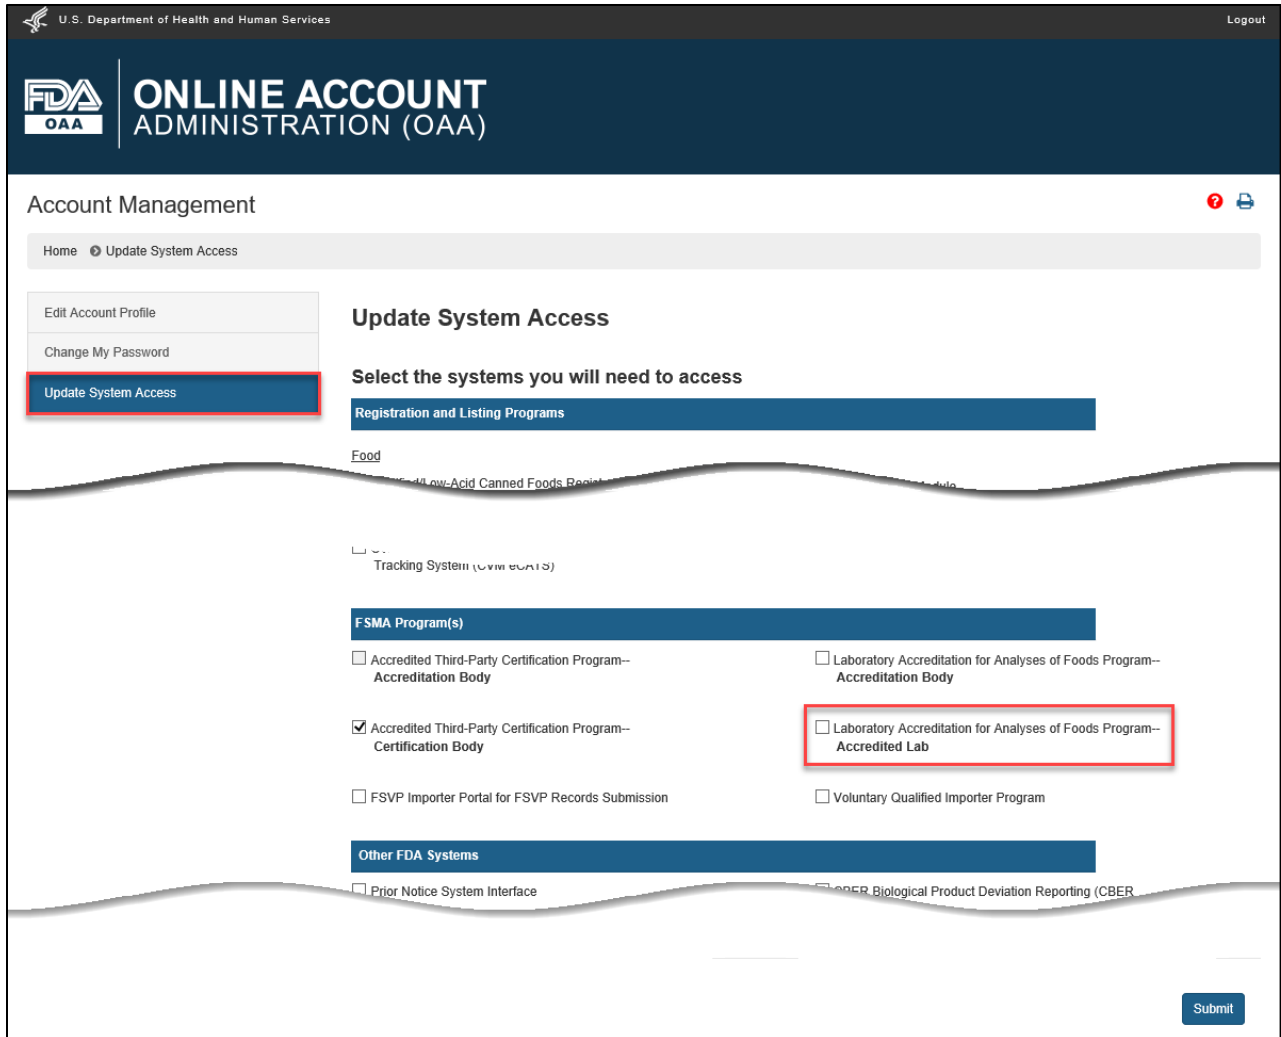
U.S. Department of Health and Human Services

Logout

FDA OAA

ONLINE ACCOUNT ADMINISTRATION (OAA)

Account Management

Home Update System Access

Edit Account Profile

Change My Password

Update System Access

Update System Access

Select the systems you will need to access

Registration and Listing Programs

Food

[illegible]/Low-Acid Canned Foods Regi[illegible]

Tracking System (CVM eCATS)

FSMA Program(s)

☐ Accredited Third-Party Certification Program-- **Accreditation Body**

☐ Laboratory Accreditation for Analyses of Foods Program-- **Accreditation Body**

☑ Accredited Third-Party Certification Program-- **Certification Body**

☐ Laboratory Accreditation for Analyses of Foods Program-- **Accredited Lab**

☐ FSVP Importer Portal for FSVP Records Submission

☐ Voluntary Qualified Importer Program

Other FDA Systems

☐ Prior Notice System Interface

☐ CBER Biological Product Deviation Reporting (CBER

Submit